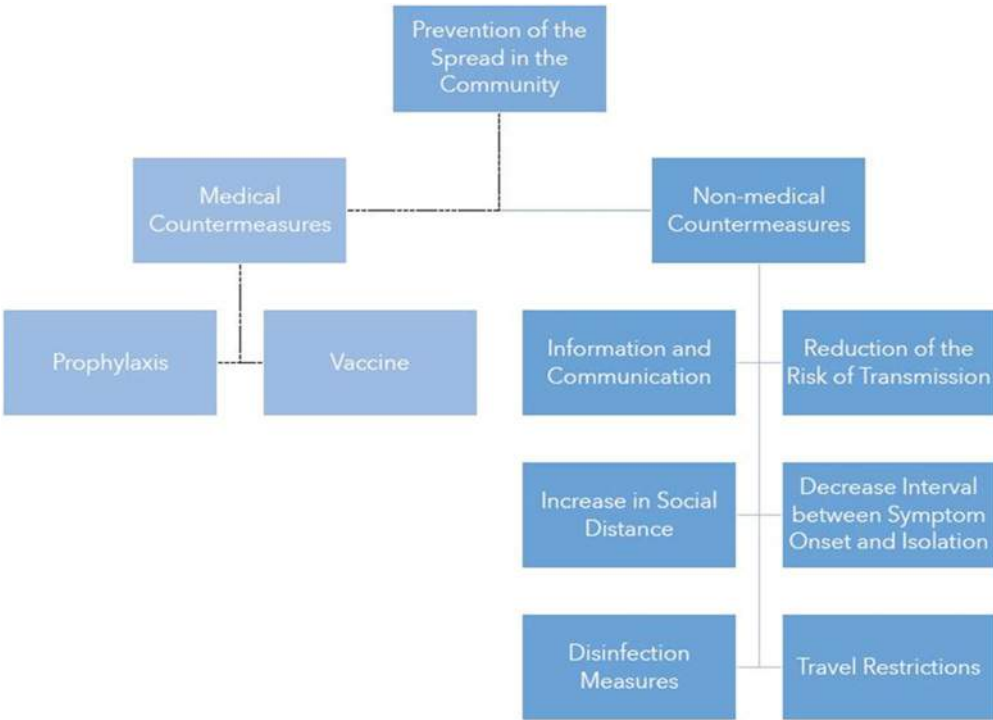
Prevention of the Spread in the Community

Medical Countermeasures

Non-medical Countermeasures

Prophylaxis

Vaccine

Information and Communication

Reduction of the Risk of Transmission

Increase in Social Distance

Decrease Interval between Symptom Onset and Isolation

Disinfection Measures

Travel Restrictions